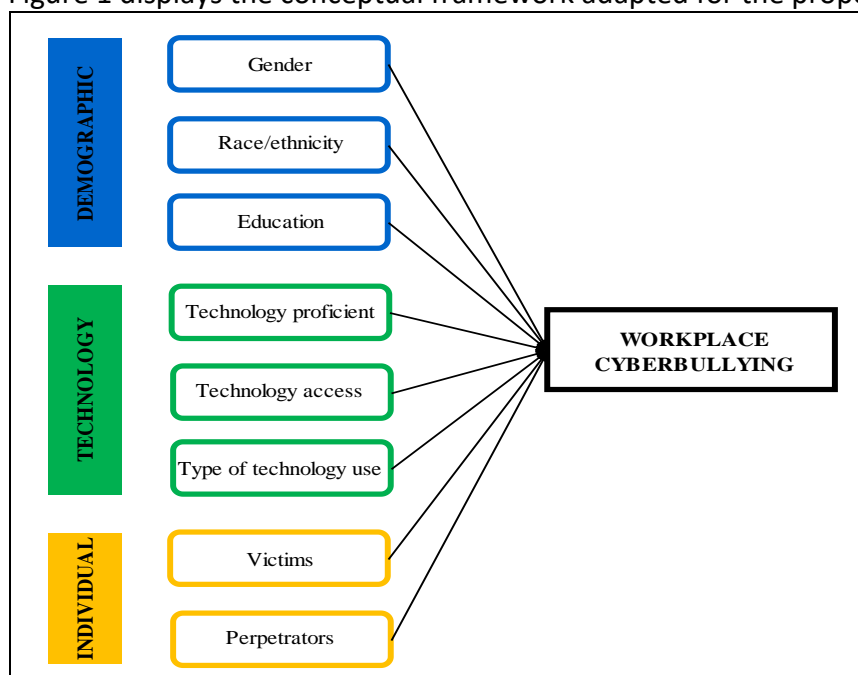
Figure 1 displays the conceptual framework adapted for the propo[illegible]

DEMOGRAPHIC

Gender

Race/ethnicity

Education

TECHNOLOGY

Technology proficient

Technology access

Type of technology use

INDIVIDUAL

Victims

Perpetrators

WORKPLACE CYBERBULLYING